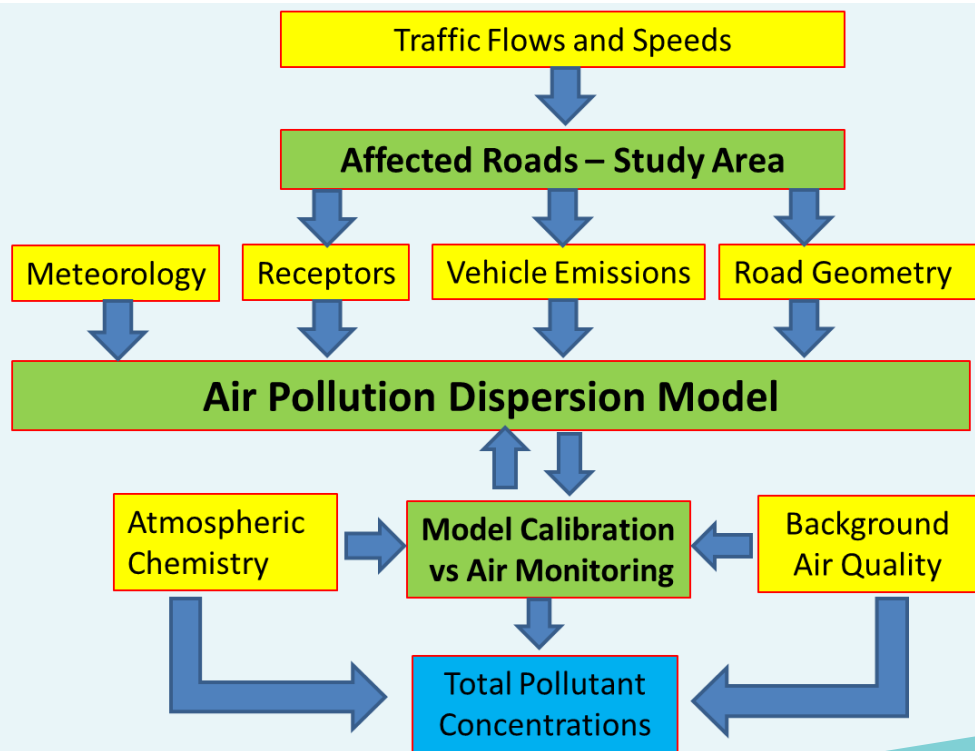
Traffic Flows and Speeds

Affected Roads – Study Area

Meteorology

Receptors

Vehicle Emissions

Road Geometry

Air Pollution Dispersion Model

Atmospheric Chemistry

Model Calibration vs Air Monitoring

Background Air Quality

Total Pollutant Concentrations